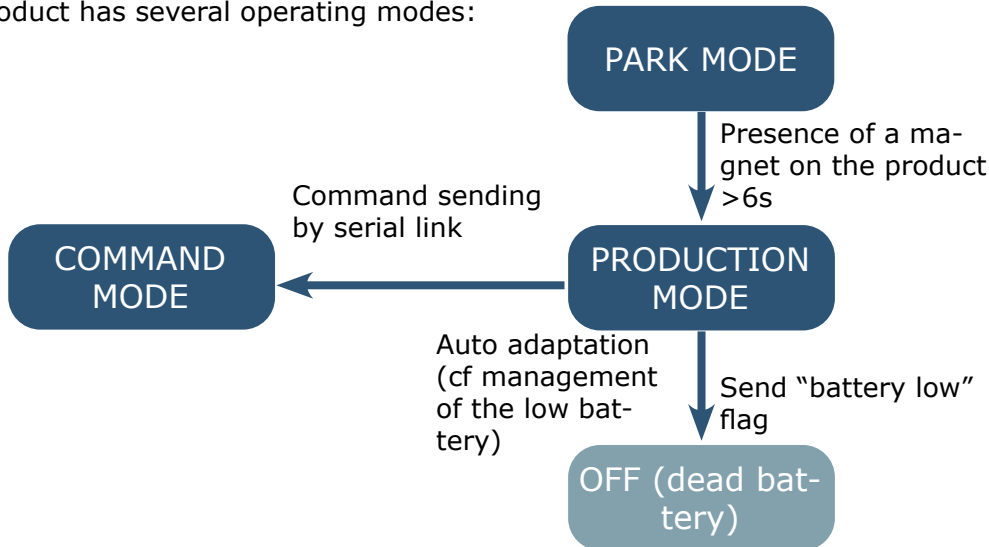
oduct has several operating modes:

PARK MODE

Presence of a magnet on the product >6s

Command sending by serial link

COMMAND MODE

PRODUCTION MODE

Auto adaptation (cf management of the low battery)

Send “battery low” flag

OFF (dead battery)